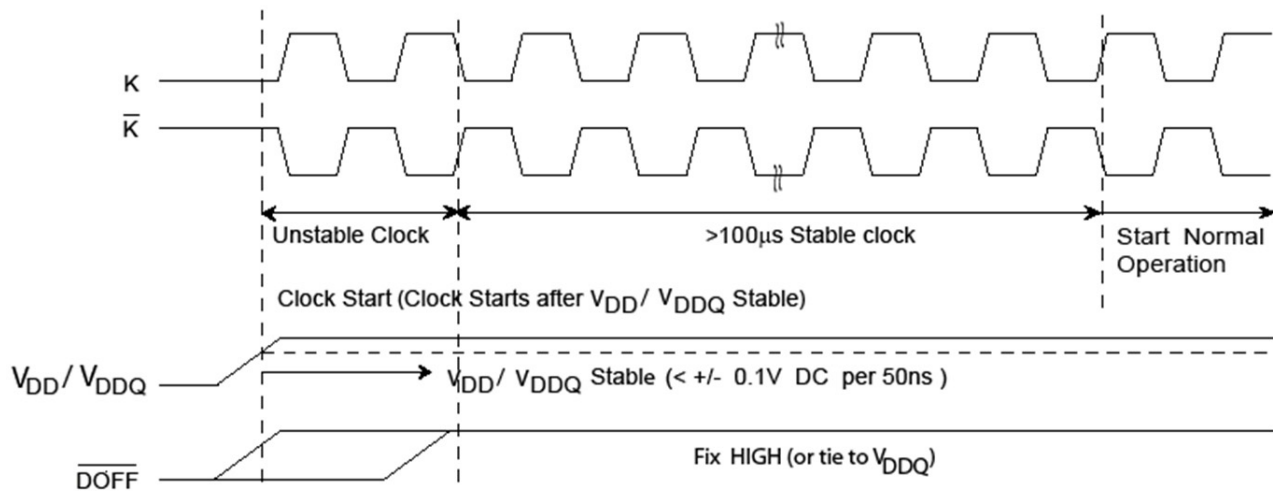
K

$\overline{K}$

Unstable Clock

>100μs Stable clock

Start Normal Operation

Clock Start (Clock Starts after $V_{DD}$/ $V_{DDQ}$ Stable)

$V_{DD}$/ $V_{DDQ}$

$V_{DD}$/ $V_{DDQ}$ Stable (< +/- 0.1V DC per 50ns )

$\overline{DOFF}$

Fix HIGH (or tie to $V_{DDQ}$)